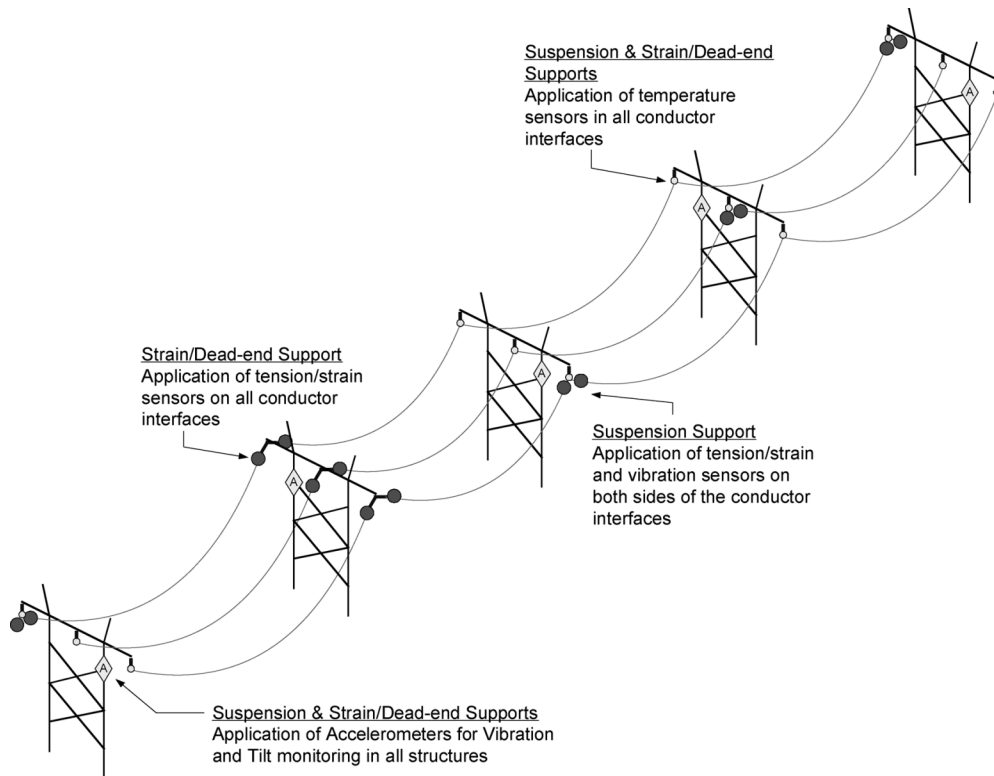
Suspension & Strain/Dead-end Supports
Application of temperature sensors in all conductor interfaces

A

A

Strain/Dead-end Support
Application of tension/strain sensors on all conductor interfaces

A

Suspension Support
Application of tension/strain and vibration sensors on both sides of the conductor interfaces

A

A

Suspension & Strain/Dead-end Supports
Application of Accelerometers for Vibration and Tilt monitoring in all structures